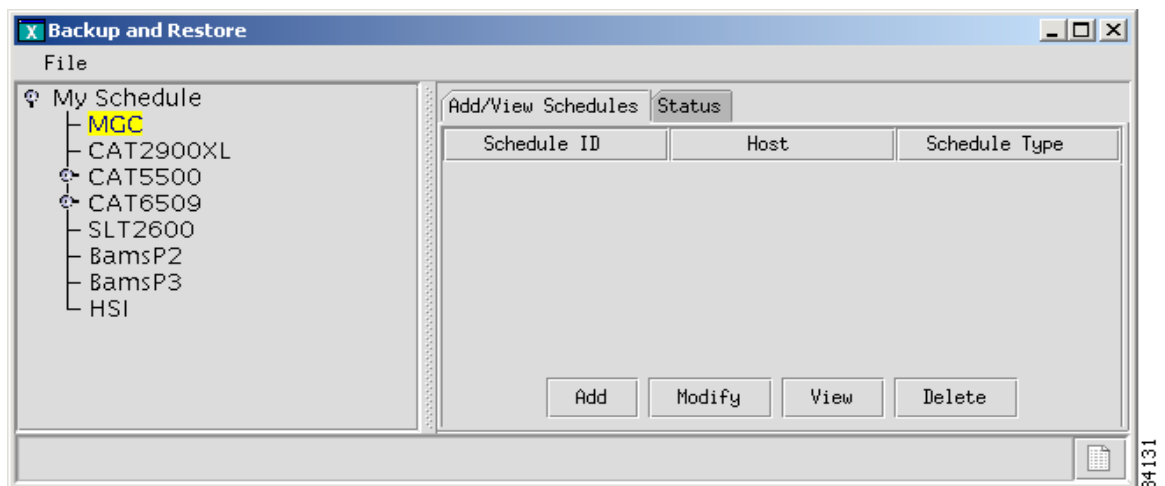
Backup and Restore

File

My Schedule
MGC
CAT2900XL
CAT5500
CAT6509
SLT2600
BamsP2
BamsP3
HSI

Add/View Schedules
Status

| Schedule ID | Host | Schedule Type |
|---|---|---|

Add
Modify
View
Delete

84131